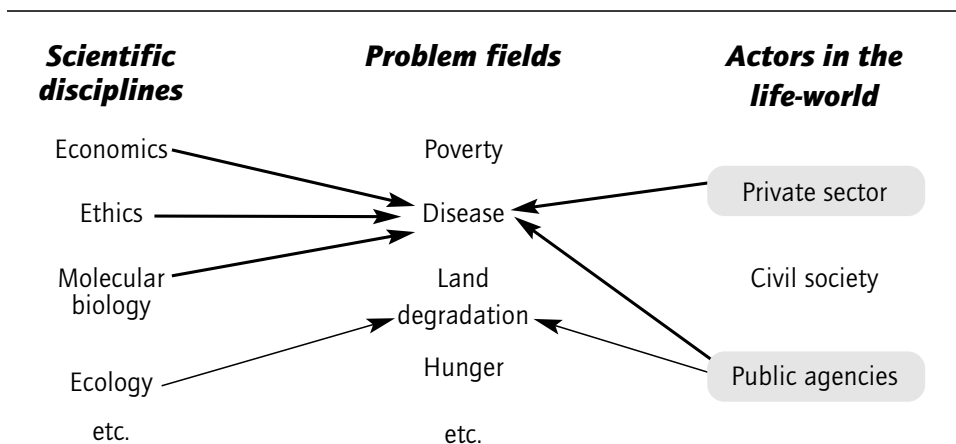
Scientific disciplines

Economics

Ethics

Molecular biology

Ecology

etc.

Problem fields

Poverty

Disease

Land degradation

Hunger

etc.

Actors in the life-world

Private sector

Civil society

Public agencies